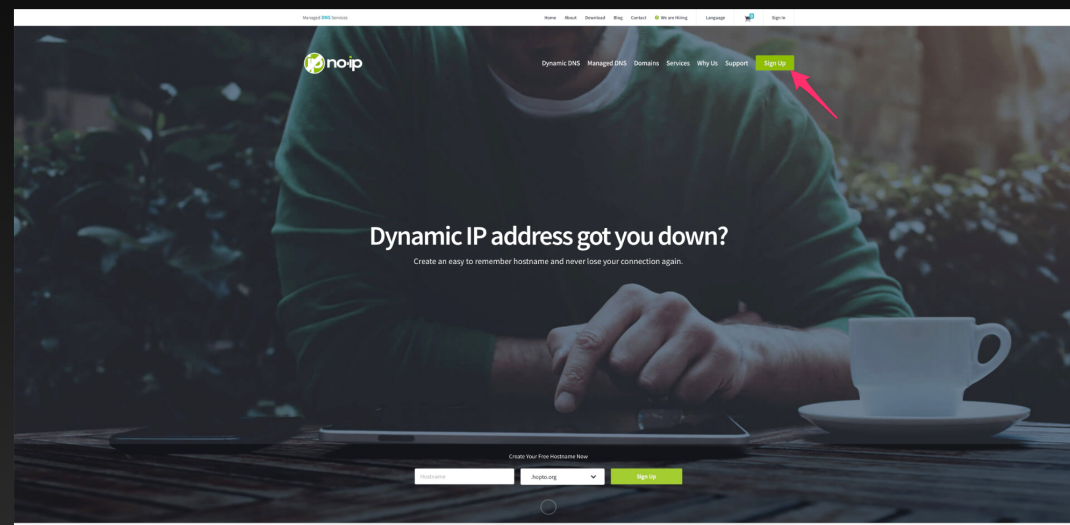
Managed DNS Services

Home About Download Blog Contact We are Hiring Language Sign In

no-ip

Dynamic DNS Managed DNS Domains Services Why Us Support Sign Up

Dynamic IP address got you down?

Create an easy to remember hostname and never lose your connection again.

Create Your Free Hostname Now

Hostname

.hopto.org

Sign Up